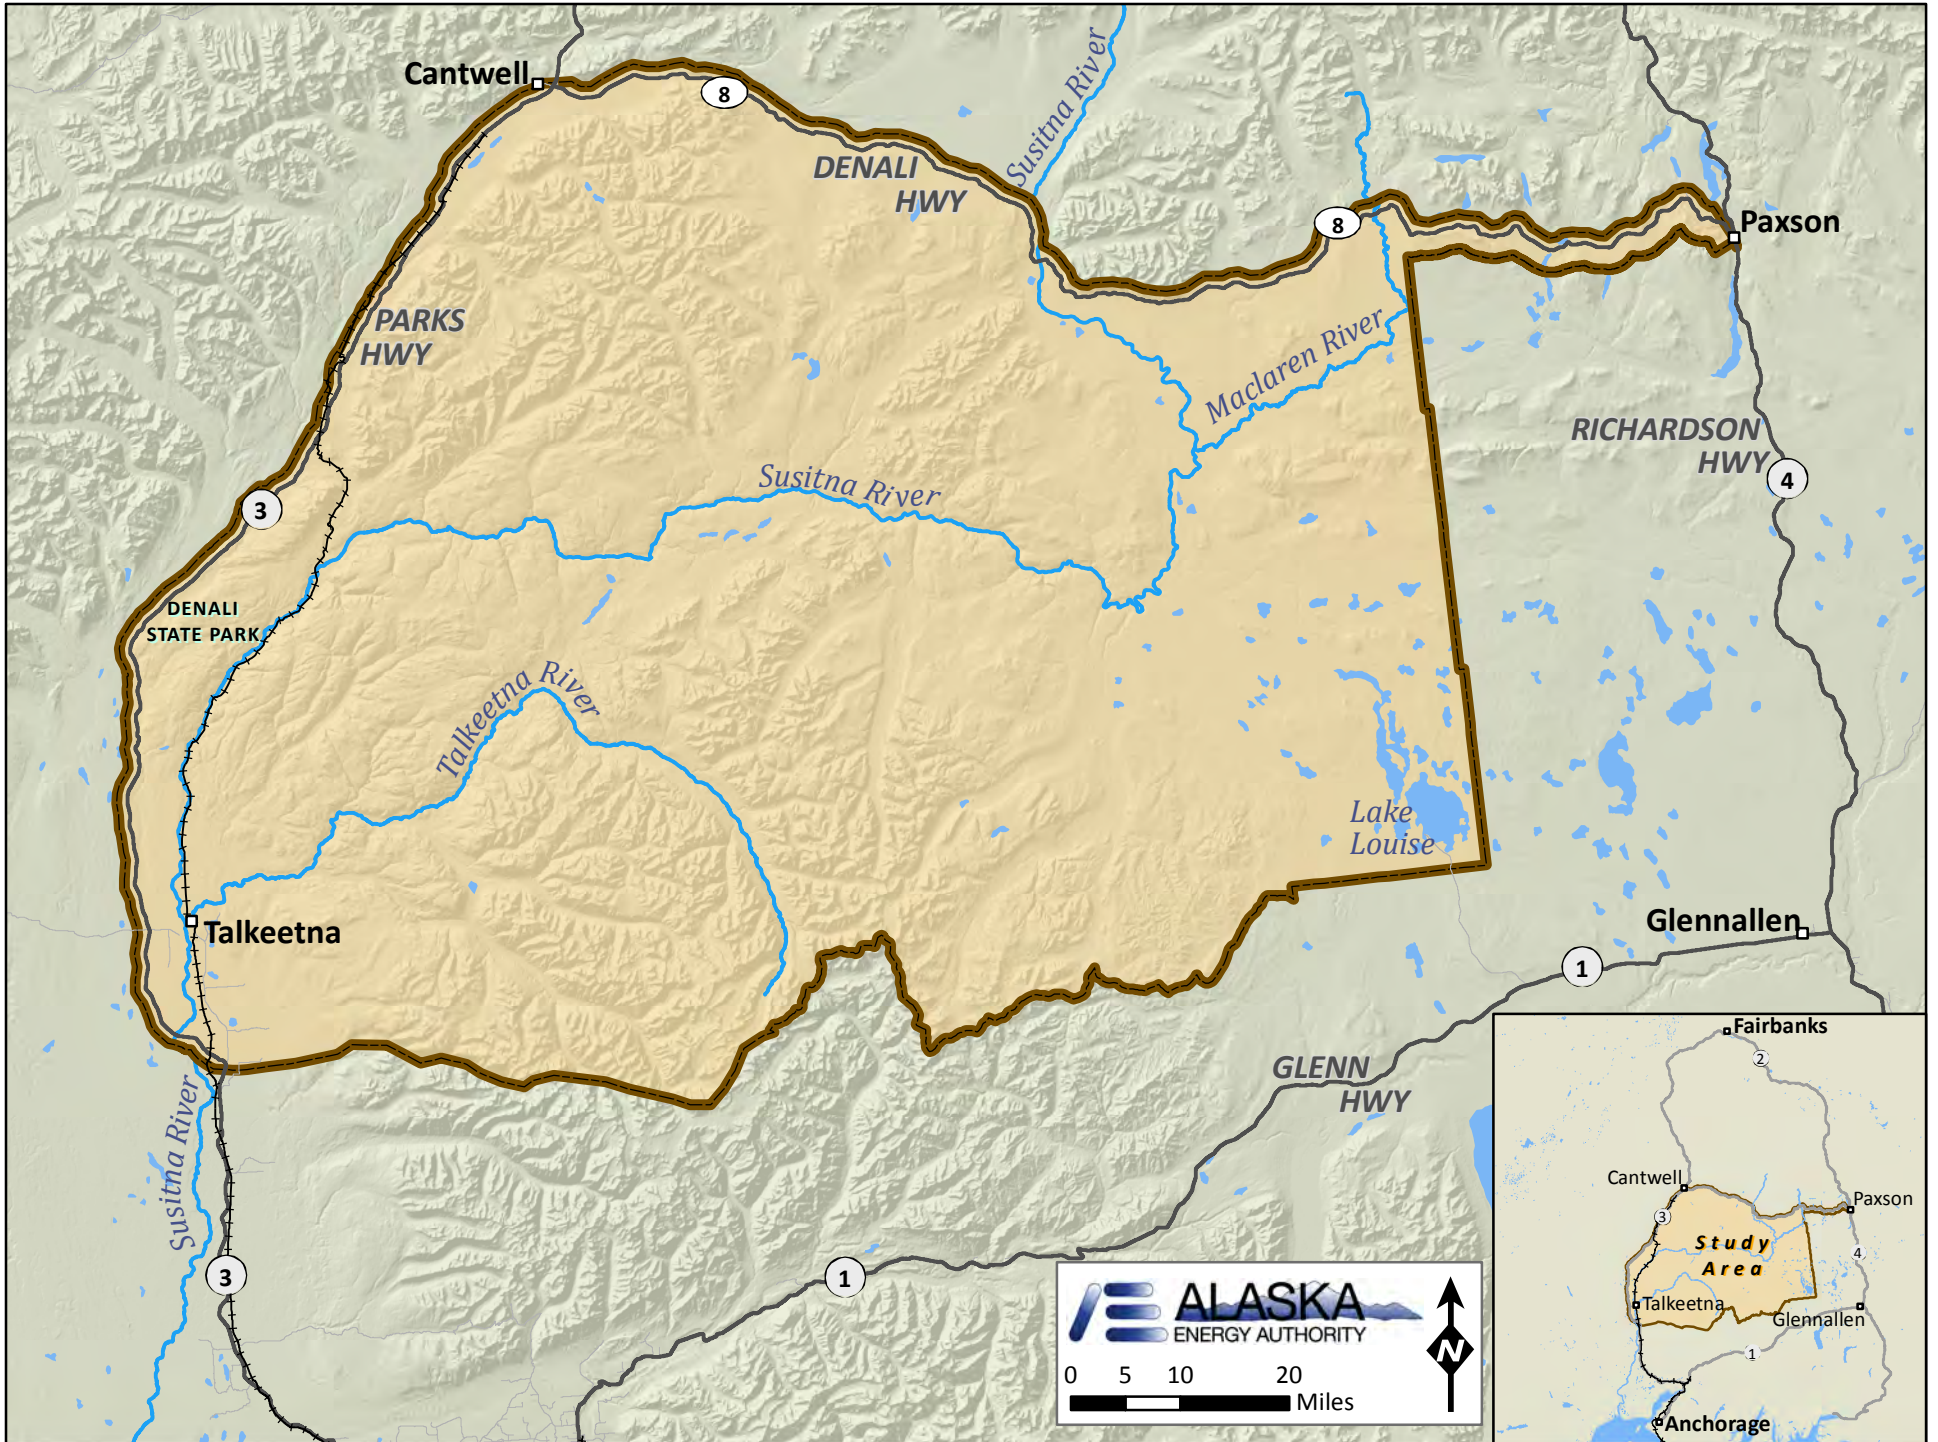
Cantwell
8
DENALI HWY
Susitna River
8
Paxson
PARKS HWY
Maclaren River
RICHARDSON HWY
4
Susitna River
3
DENALI STATE PARK
Talkeetna River
Lake Louise
Talkeetna
Glennallen
1
GLENN HWY
Susitna River
3
1
ALASKA ENERGY AUTHORITY
N
0 5 10 20 Miles
Fairbanks
2
Cantwell
Paxson
3
Study Area
4
Talkeetna
Glennallen
1
Anchorage